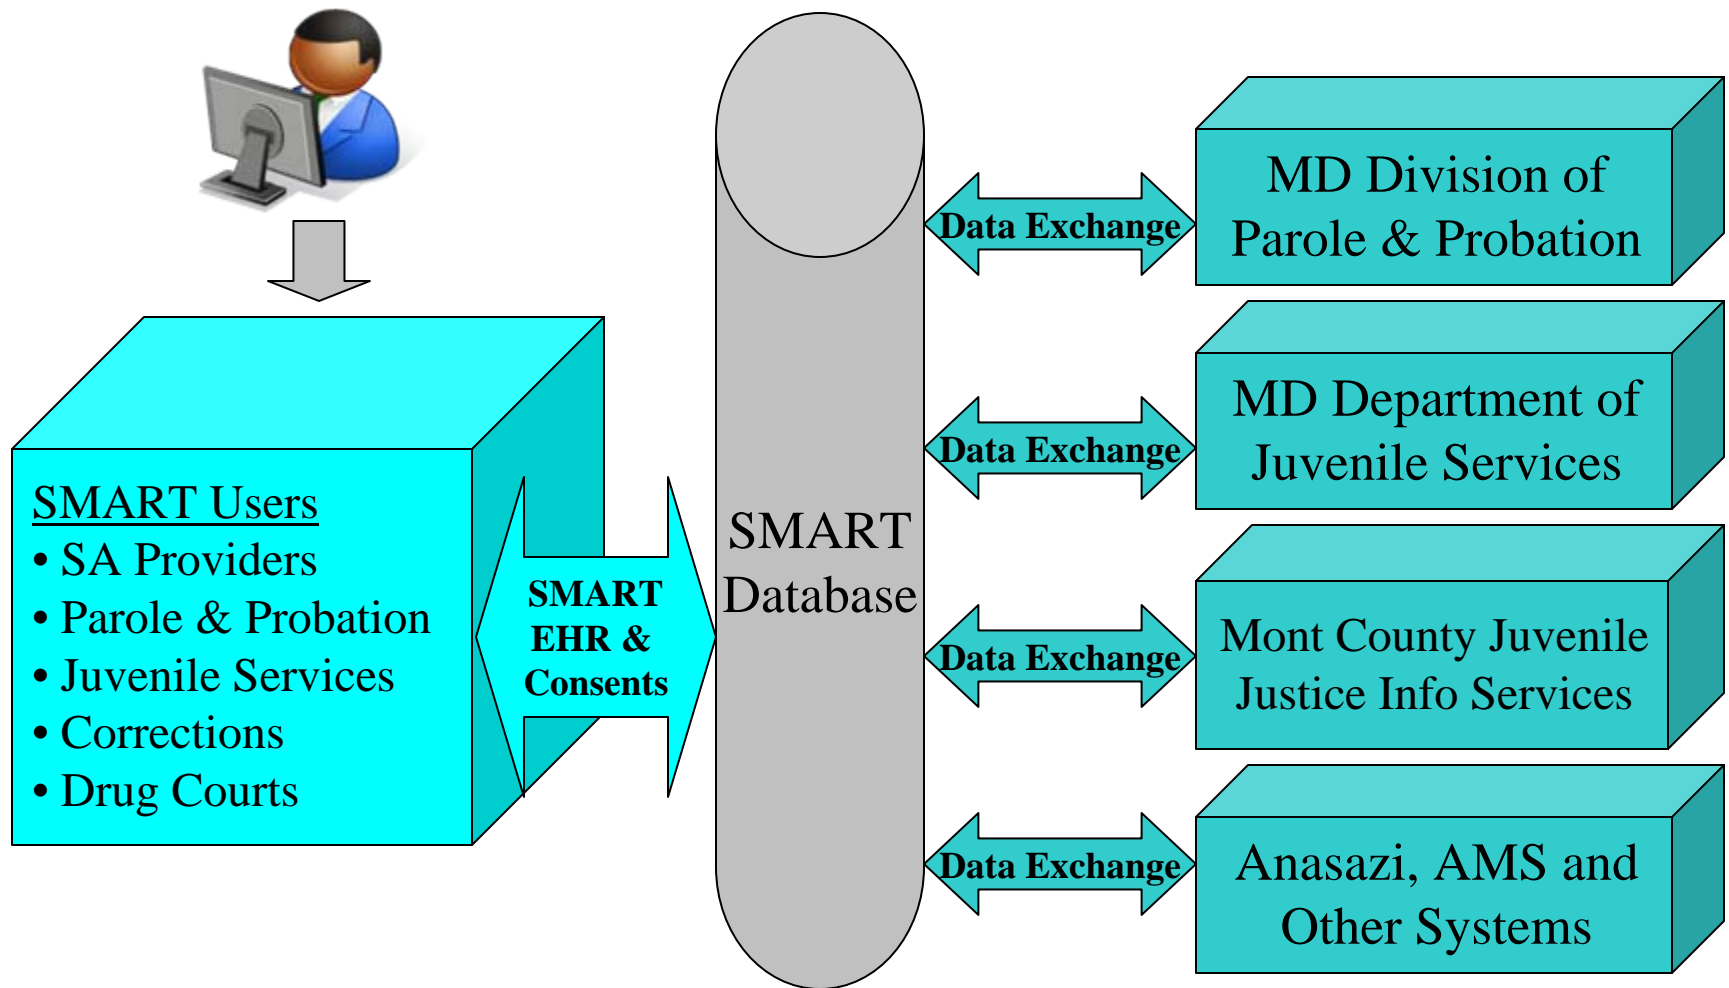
SMART Users
• SA Providers
• Parole & Probation
• Juvenile Services
• Corrections
• Drug Courts

SMART EHR & Consents

SMART Database

Data Exchange

MD Division of Parole & Probation

Data Exchange

MD Department of Juvenile Services

Data Exchange

Mont County Juvenile Justice Info Services

Data Exchange

Anasazi, AMS and Other Systems